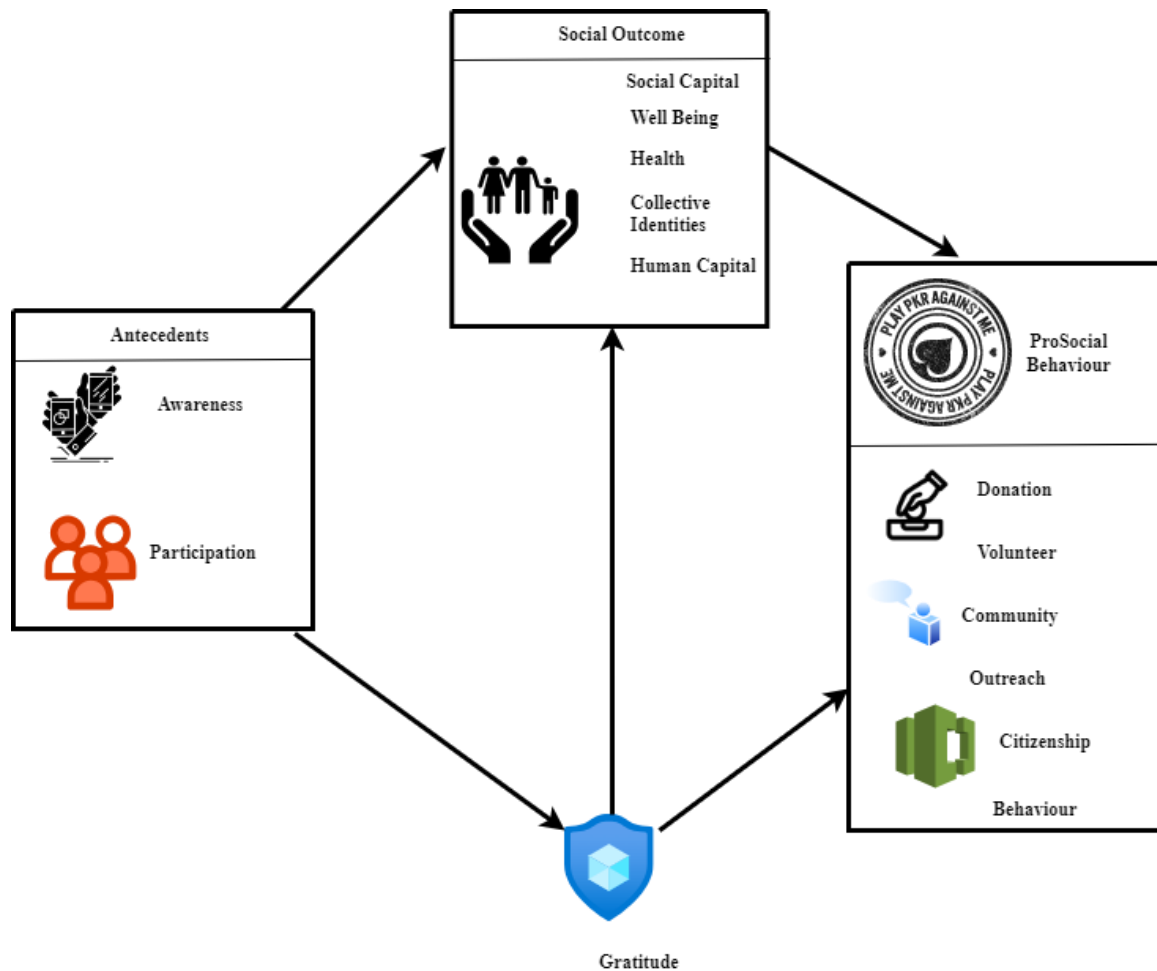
Social Outcome

Social Capital

Well Being

Health

Collective Identities

Human Capital

Antecedents

Awareness

Participation

PLAY PKR AGAINST ME

PLAY PKR AGAINST ME

ProSocial Behaviour

Donation

Volunteer

Community

Outreach

Citizenship

Behaviour

Gratitude